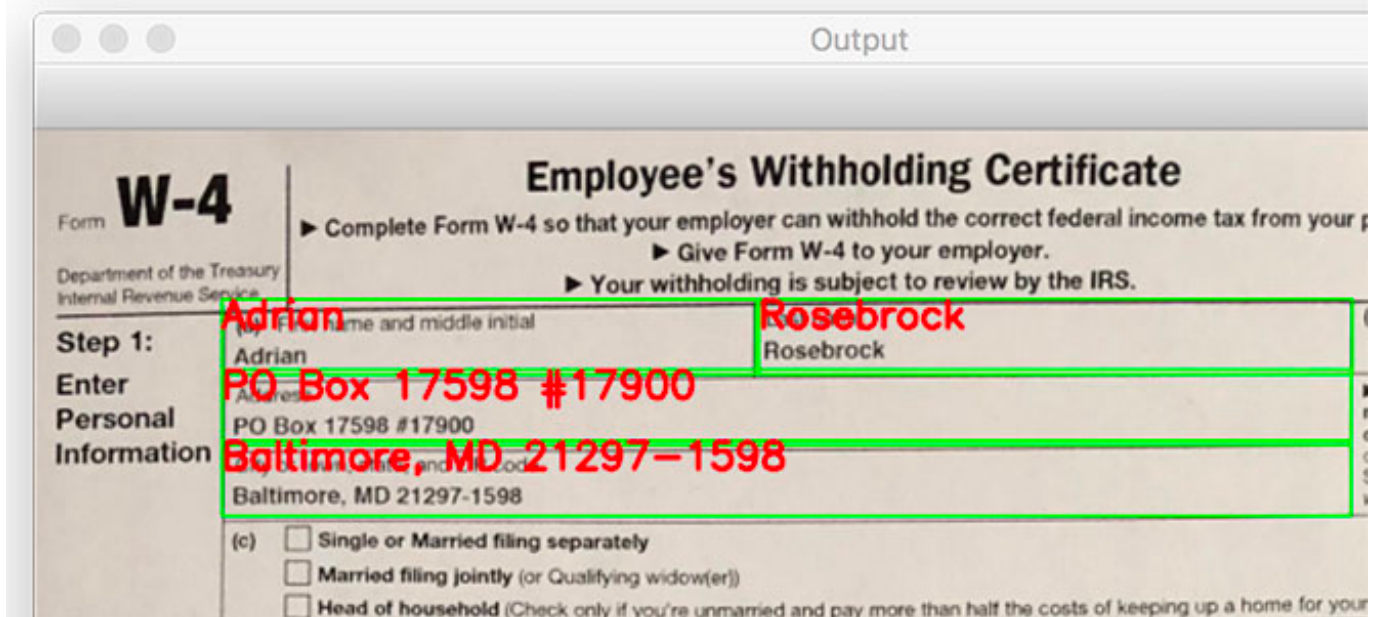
Output

Form W-4

Department of the Treasury
Internal Revenue Service

Employee's Withholding Certificate

► Complete Form W-4 so that your employer can withhold the correct federal income tax from your p

► Give Form W-4 to your employer.

► Your withholding is subject to review by the IRS.

Step 1:
Enter
Personal
Information

Adrian
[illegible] name and middle initial
Adrian

Rosebrock
Rosebrock

PO Box 17598 #17900
Address
PO Box 17598 #17900

Baltimore, MD 21297-1598
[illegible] and ZIP code
Baltimore, MD 21297-1598

(c) Single or Married filing separately
Married filing jointly (or Qualifying widow(er))
Head of household (Check only if you're unmarried and pay more than half the costs of keeping up a home for your